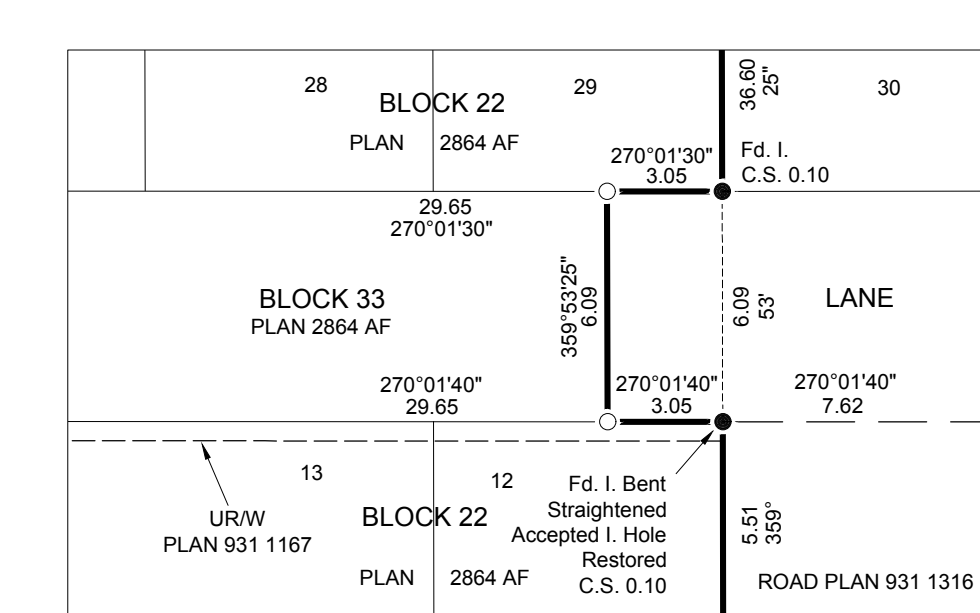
28
BLOCK 22
29
36.60
25"
30
PLAN
2864 AF
270°01'30"
3.05
Fd. I.
C.S. 0.10
29.65
270°01'30"
BLOCK 33
PLAN 2864 AF
359°53'25"
6.09
6.09
53'
LANE
270°01'40"
29.65
270°01'40"
3.05
270°01'40"
7.62
13
12
Fd. I. Bent
Straightened
Accepted I. Hole
Restored
C.S. 0.10
UR/W
PLAN 931 1167
BLOCK 22
5.51
359°
PLAN
2864 AF
ROAD PLAN 931 1316